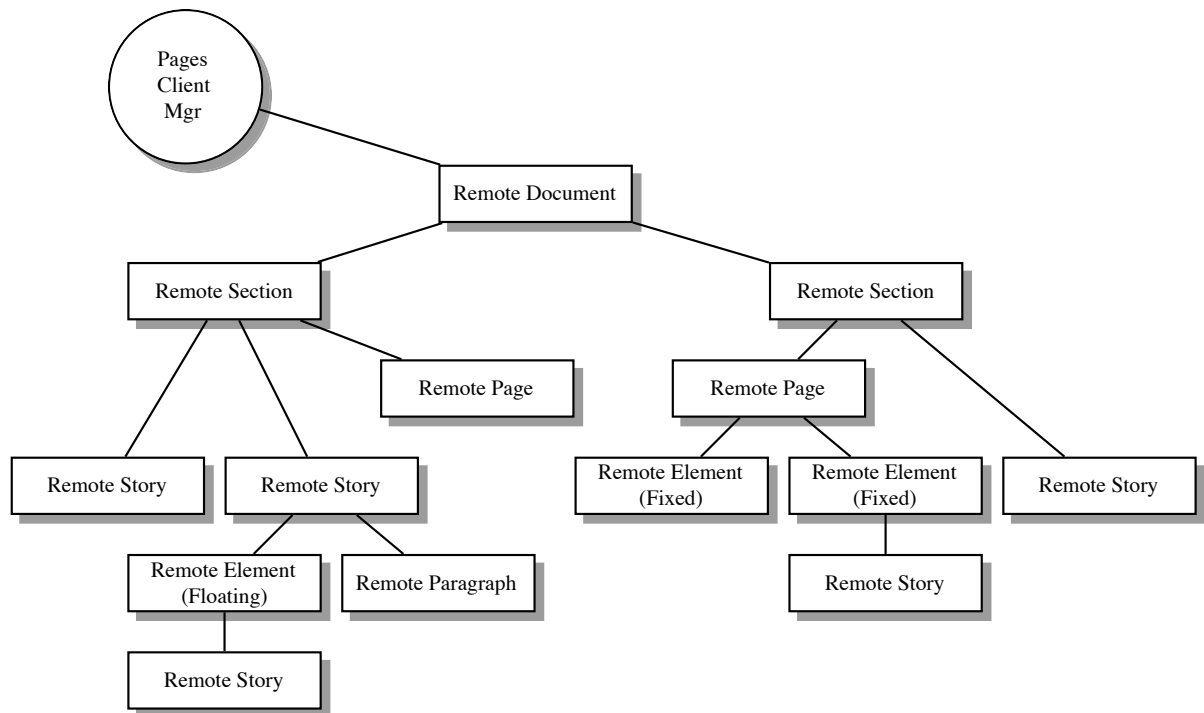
Pages Client Mgr

Remote Document

Remote Section

Remote Section

Remote Page

Remote Page

Remote Story

Remote Story

Remote Element (Fixed)

Remote Element (Fixed)

Remote Story

Remote Element (Floating)

Remote Paragraph

Remote Story

Remote Story